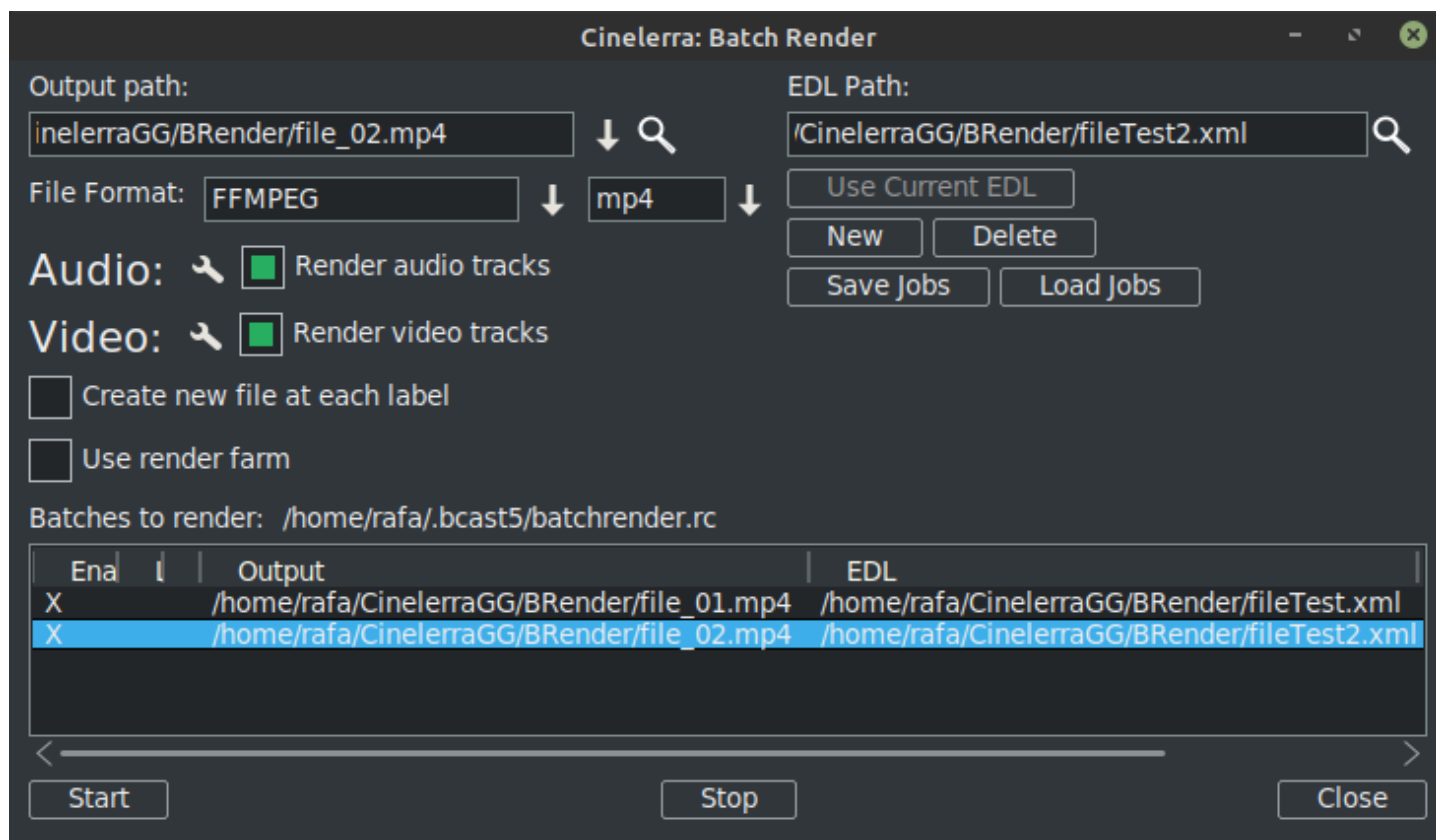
Cinelerra: Batch Render

Output path:
inelerraGG/BRender/file_02.mp4

File Format: FFMPEG mp4

Audio: Render audio tracks

Video: Render video tracks

Create new file at each label

Use render farm

EDL Path:
/CinelerraGG/BRender/fileTest2.xml

Use Current EDL

New Delete

Save Jobs Load Jobs

Batches to render: /home/rafa/.bcast5/batchrender.rc

| Ena | L | Output | EDL |
|---|---|---|---|
| X | | /home/rafa/CinelerraGG/BRender/file_01.mp4 | /home/rafa/CinelerraGG/BRender/fileTest.xml |
| X | | /home/rafa/CinelerraGG/BRender/file_02.mp4 | /home/rafa/CinelerraGG/BRender/fileTest2.xml |

Start Stop Close